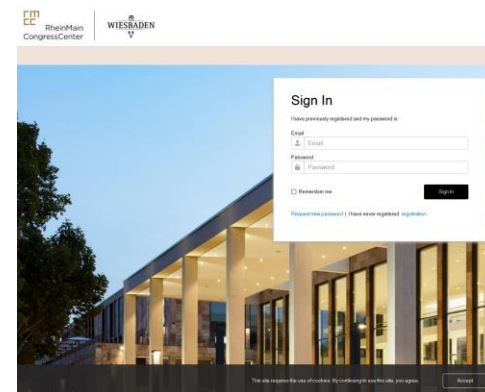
RheinMain CongressCenter

WIESBADEN

Sign In

I have previously registered and my password is:

Email

Email

Password

Password

Remember me

Sign In

Request new password | I have never registered: registration

This site requires the use of cookies. By continuing to use this site, you agree.

Accept